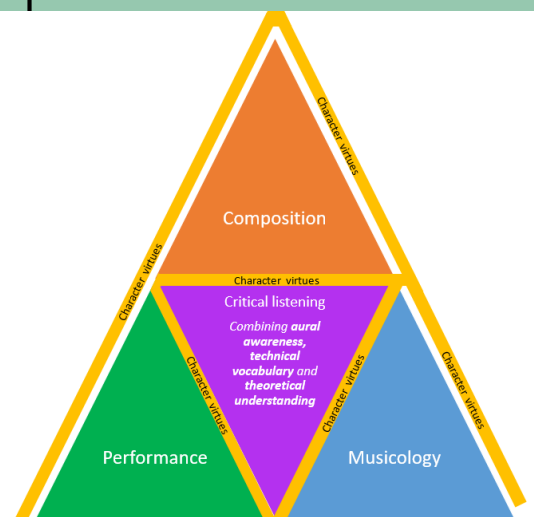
Character virtues

Composition

Character virtues

Character virtues

Critical listening

Combining aural awareness, technical vocabulary and theoretical understanding

Character virtues

Character virtues

Character virtues

Performance

Musicology